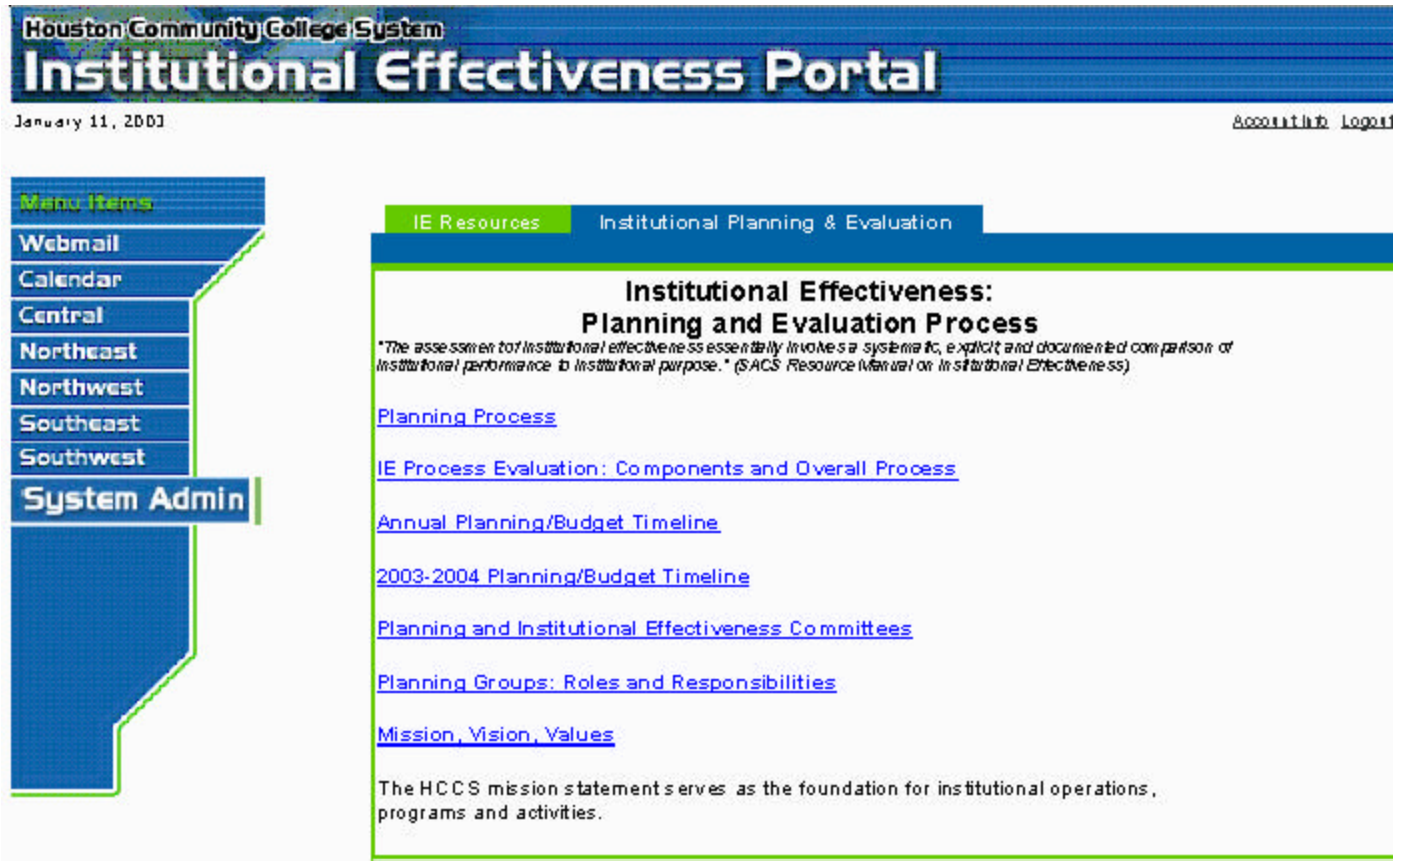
Houston Community College System
Institutional Effectiveness Portal

January 11, 2003

Account Info Logout

Menu Items
Webmail
Calendar
Central
Northeast
Northwest
Southeast
Southwest
System Admin

IE Resources
Institutional Planning & Evaluation

Institutional Effectiveness:
Planning and Evaluation Process

"The assessment of institutional effectiveness essentially involves a systematic, explicit, and documented comparison of institutional performance to institutional purpose." (SACS Resource Manual on Institutional Effectiveness)

Planning Process

IE Process Evaluation: Components and Overall Process

Annual Planning/Budget Timeline

2003-2004 Planning/Budget Timeline

Planning and Institutional Effectiveness Committees

Planning Groups: Roles and Responsibilities

Mission, Vision, Values

The HCCS mission statement serves as the foundation for institutional operations, programs and activities.